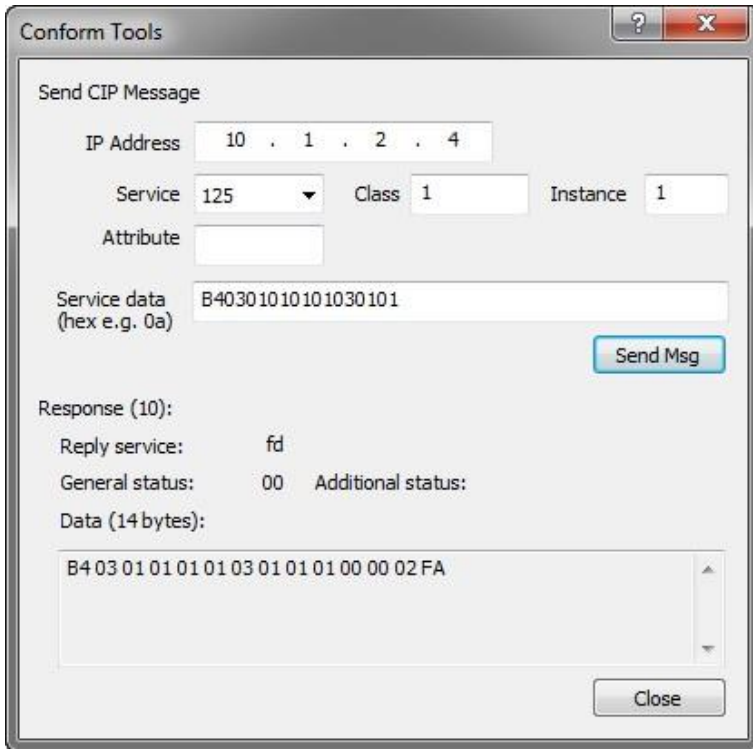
Conform Tools

?

X

Send CIP Message

IP Address 10 . 1 . 2 . 4

Service 125 Class 1 Instance 1

Attribute

Service data (hex e.g. 0a) B40301010101030101

Send Msg

Response (10):

Reply service: fd

General status: 00 Additional status:

Data (14 bytes):

B4 03 01 01 01 01 03 01 01 01 00 00 02 FA

Close